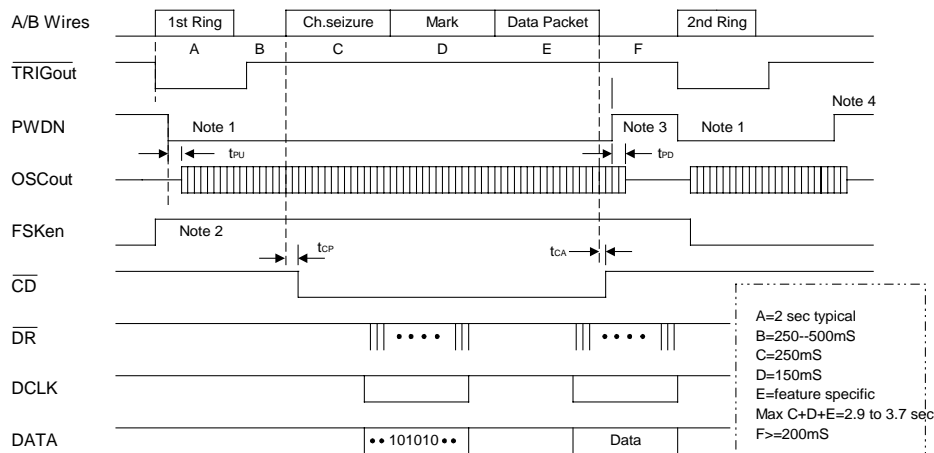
A/B Wires
1st Ring
Ch.seizure
Mark
Data Packet
2nd Ring
A
B
C
D
E
F
$\overline{\text{TRIGout}}$

PWDN
Note 1
Note 3
Note 1
Note 4
$t_{PU}$
$t_{PD}$
OSCout

FSKen
Note 2
$t_{CP}$
$t_{CA}$
$\overline{\text{CD}}$

$\overline{\text{DR}}$
• • • •
• • • •

DCLK

DATA
•• 101010 ••
Data

A=2 sec typical
B=250--500mS
C=250mS
D=150mS
E=feature specific
Max C+D+E=2.9 to 3.7 sec
F>=200mS